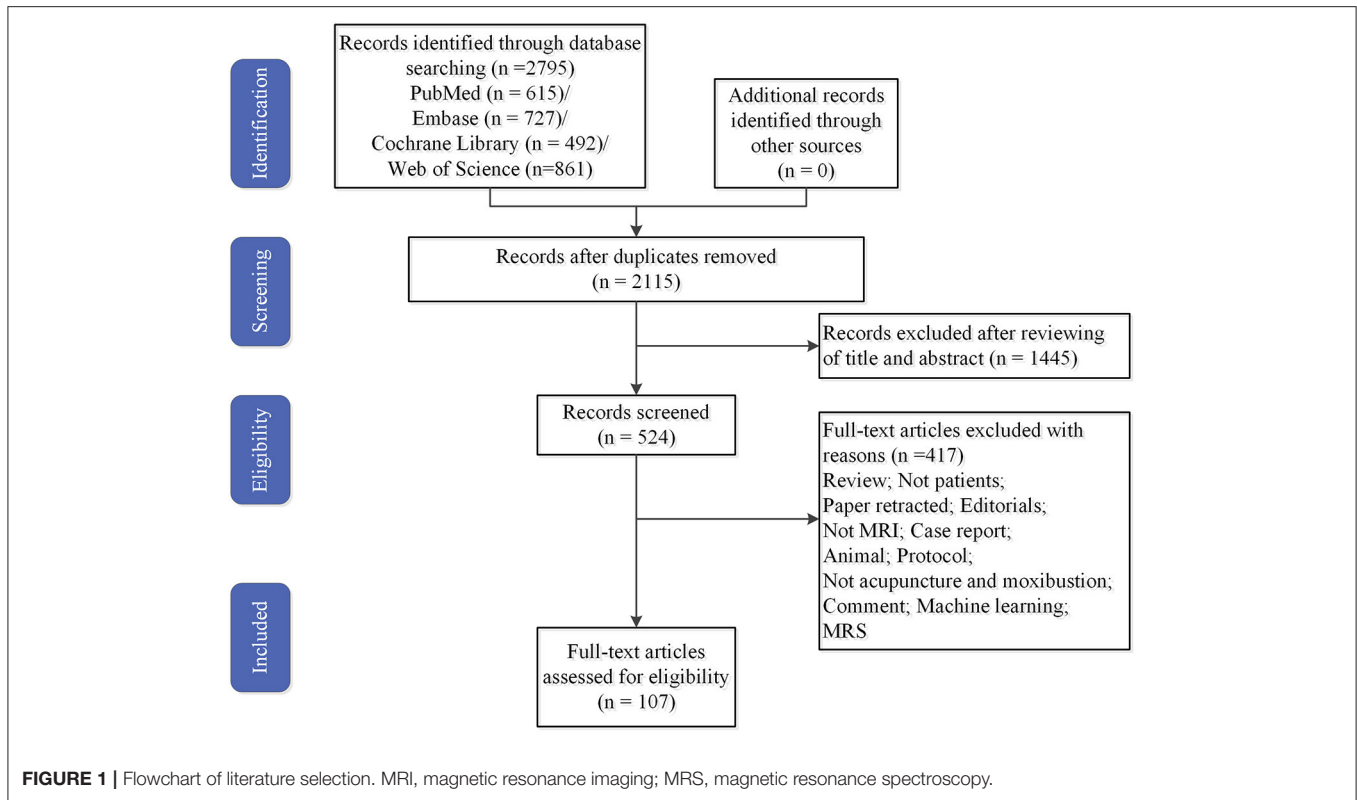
Identification

Records identified through database searching (n =2795)
PubMed (n = 615)/
Embase (n = 727)/
Cochrane Library (n = 492)/
Web of Science (n=861)

Additional records identified through other sources
(n = 0)

Screening

Records after duplicates removed
(n = 2115)

Records excluded after reviewing of title and abstract (n = 1445)

Eligibility

Records screened
(n = 524)

Full-text articles excluded with reasons (n =417)
Review; Not patients;
Paper retracted; Editorials;
Not MRI; Case report;
Animal; Protocol;
Not acupuncture and moxibustion;
Comment; Machine learning;
MRS

Included

Full-text articles assessed for eligibility
(n = 107)

FIGURE 1 | Flowchart of literature selection. MRI, magnetic resonance imaging; MRS, magnetic resonance spectroscopy.